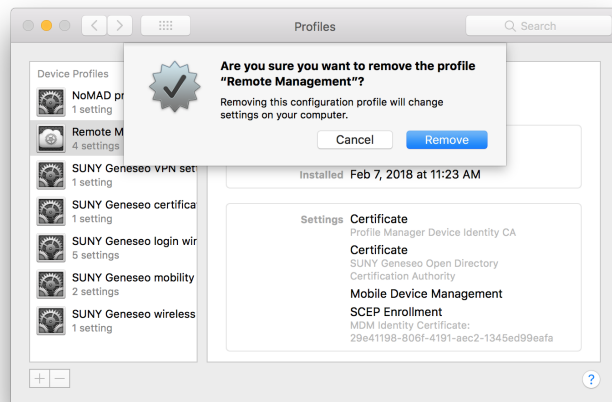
Profiles

Search

Device Profiles

NoMAD pr
1 setting

Remote M
4 settings

SUNY Geneseo VPN set
1 setting

SUNY Geneseo certifica
1 setting

SUNY Geneseo login wir
5 settings

SUNY Geneseo mobility
2 settings

SUNY Geneseo wireless
1 setting

Are you sure you want to remove the profile "Remote Management"?

Removing this configuration profile will change settings on your computer.

Cancel

Remove

Installed Feb 7, 2018 at 11:23 AM

Settings Certificate
Profile Manager Device Identity CA
Certificate
SUNY Geneseo Open Directory Certification Authority
Mobile Device Management
SCEP Enrollment
MDM Identity Certificate: 29e41198-806f-4191-aec2-1345ed99eafa

+ −

?